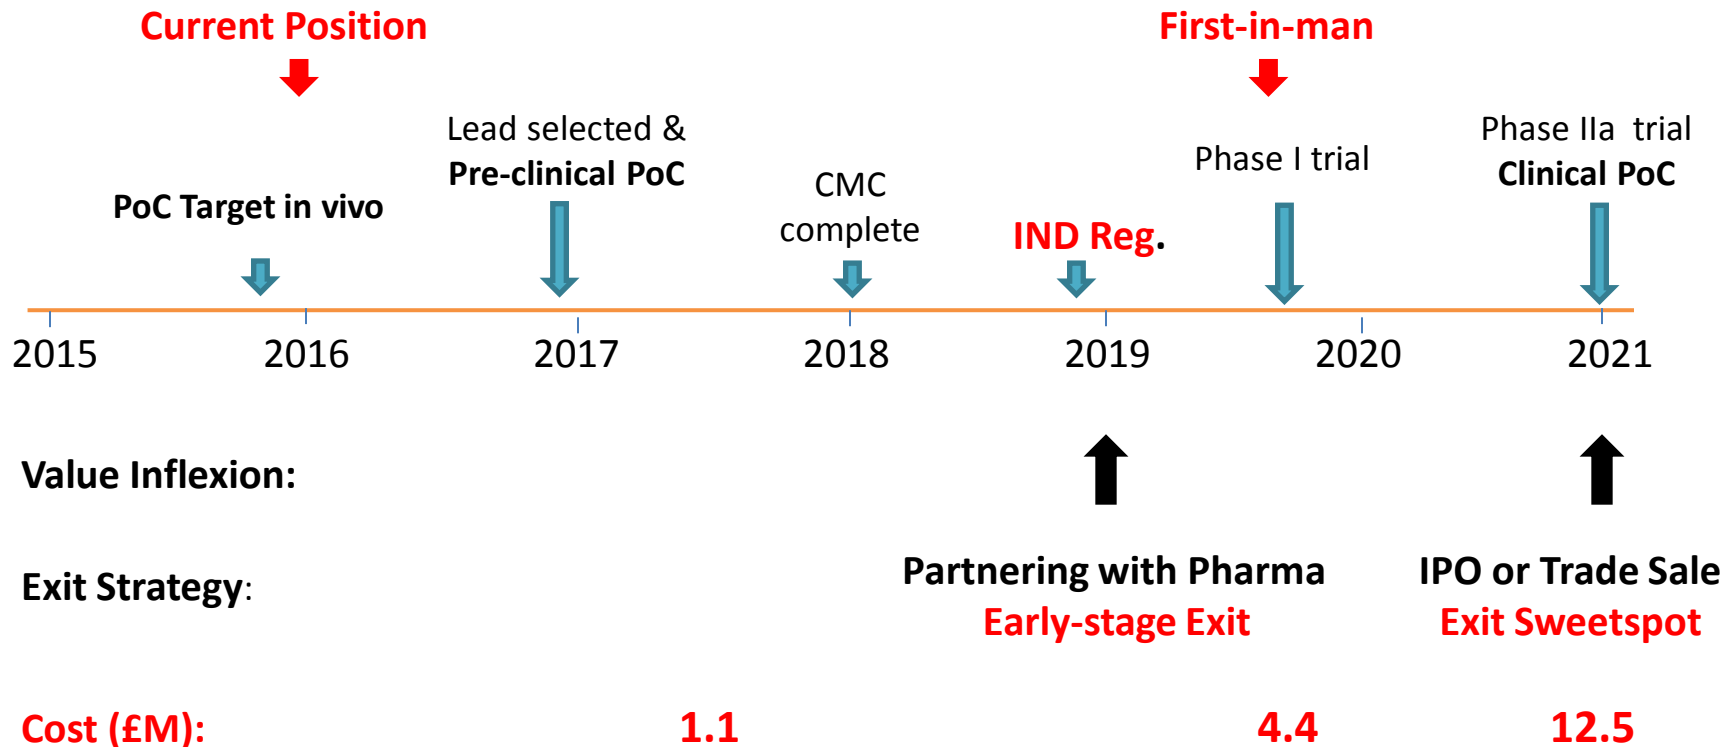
Current Position

First-in-man

Lead selected &
Pre-clinical PoC

Phase I trial

Phase IIa trial
Clinical PoC

PoC Target in vivo

CMC
complete

IND Reg.

2015 2016 2017 2018 2019 2020 2021

Value Inflexion:

Exit Strategy:

Partnering with Pharma
Early-stage Exit

IPO or Trade Sale
Exit Sweetspot

Cost (£M): 1.1 4.4 12.5